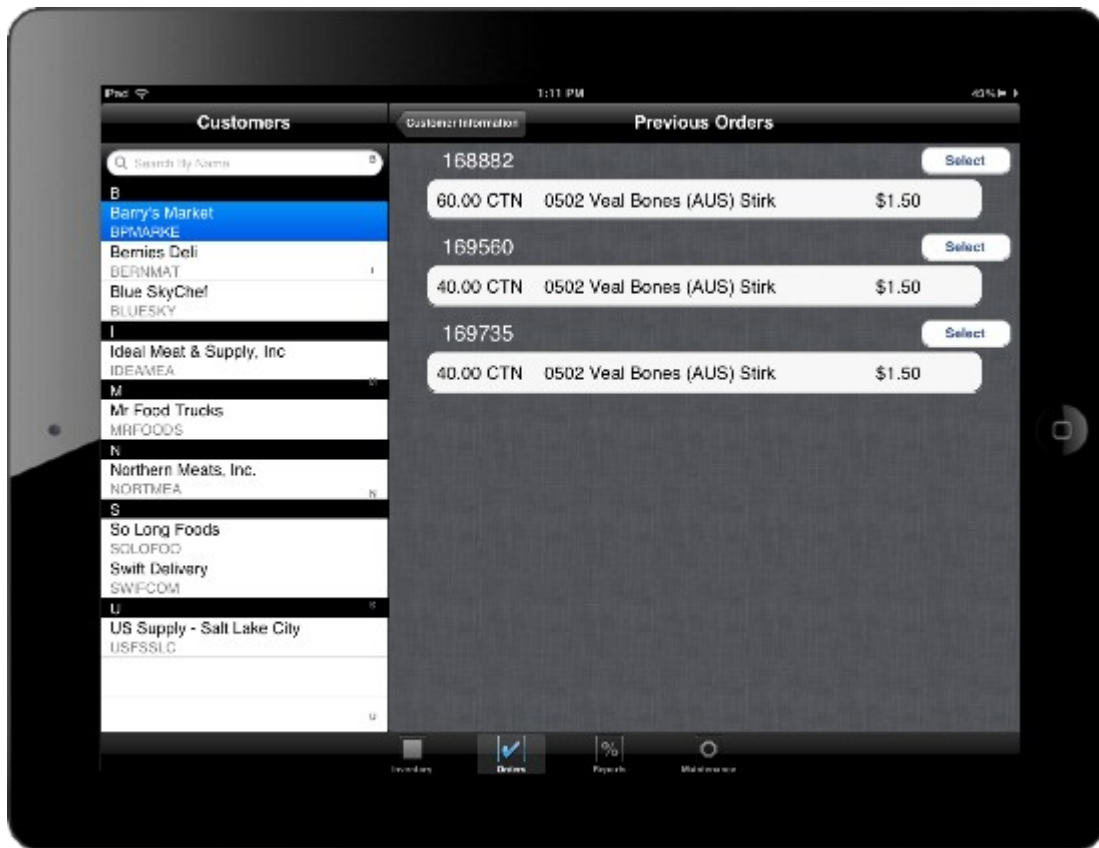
iPad
1:11 PM
43%

Customers

Customer Information

Previous Orders

Search By Name

B
Barry's Market
BPMARKE
Bernies Deli
BERNMAT
Blue SkyChef
BLUESKY
I
Ideal Meat & Supply, Inc
IDEAMEA
M
Mr Food Trucks
MRFOODS
N
Northern Meats, Inc.
NORTMEA
S
So Long Foods
SOLOFOO
Swift Delivery
SWIFCOM
U
US Supply - Salt Lake City
USFSSLC

168882
Select
60.00 CTN 0502 Veal Bones (AUS) Stirk $1.50

169560
Select
40.00 CTN 0502 Veal Bones (AUS) Stirk $1.50

169735
Select
40.00 CTN 0502 Veal Bones (AUS) Stirk $1.50

Inventory
Orders
Reports
Maintenance